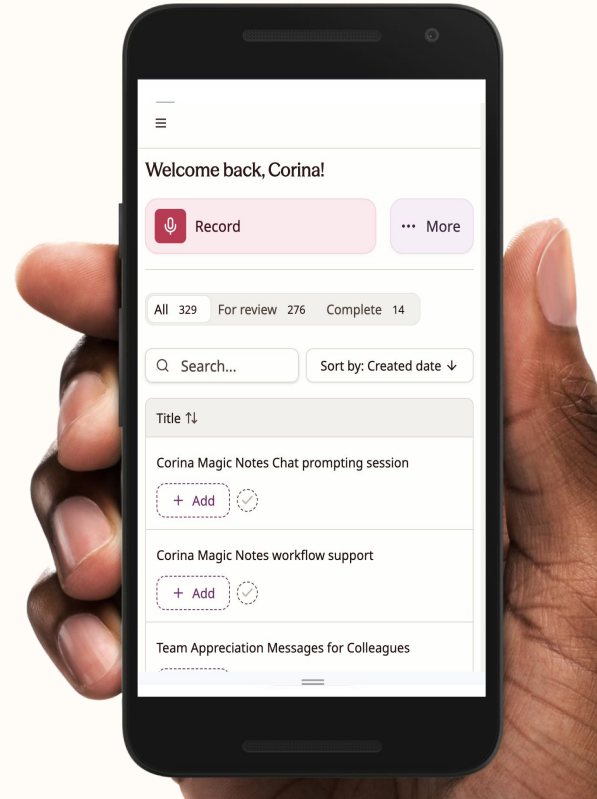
≡

Welcome back, Corina!

Record

··· More

All 329 For review 276 Complete 14

Search...

Sort by: Created date ↓

Title ⇅

Corina Magic Notes Chat prompting session

+ Add

Corina Magic Notes workflow support

+ Add

Team Appreciation Messages for Colleagues